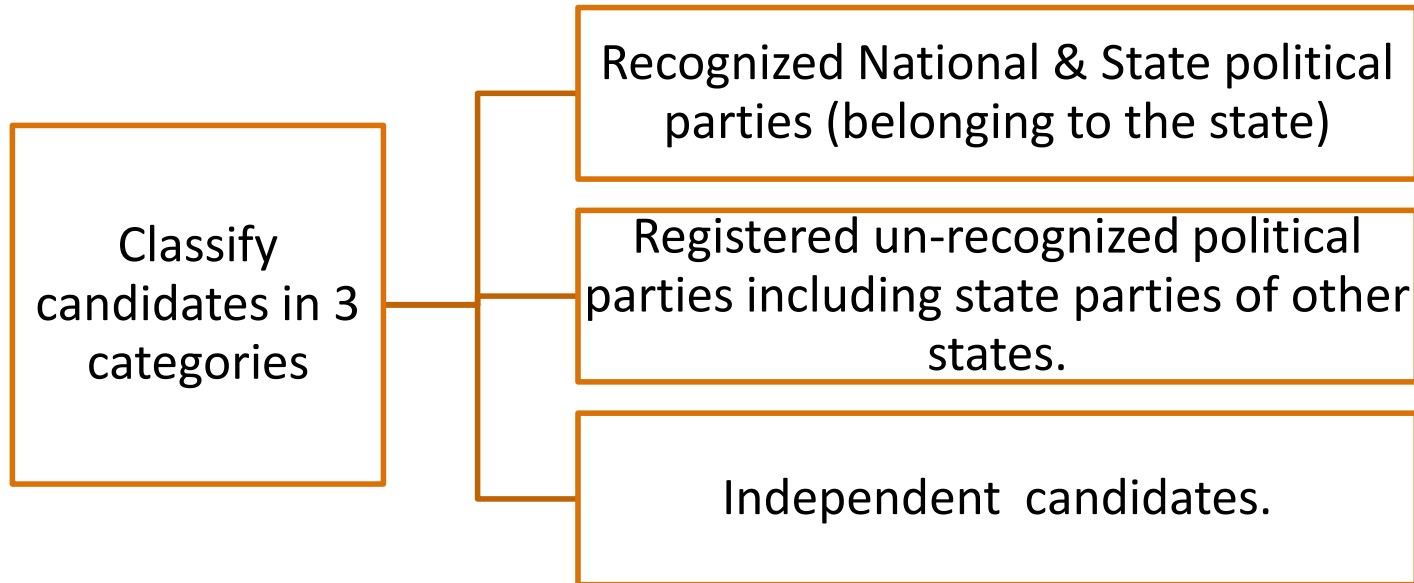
Classify candidates in 3 categories

Recognized National & State political parties (belonging to the state)

Registered un-recognized political parties including state parties of other states.

Independent candidates.